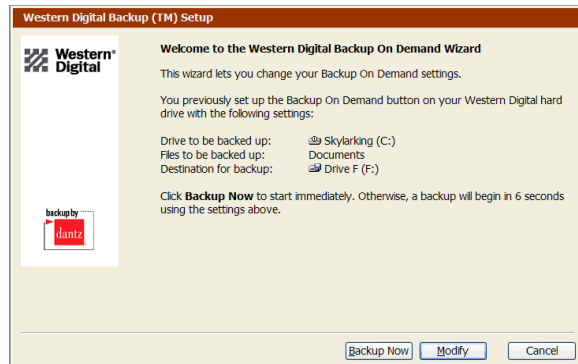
Western Digital Backup (TM) Setup

Western Digital

backup by dantz

Welcome to the Western Digital Backup On Demand Wizard

This wizard lets you change your Backup On Demand settings.

You previously set up the Backup On Demand button on your Western Digital hard drive with the following settings:

| | |
|---|---|
| Drive to be backed up: | Skylarking (C:) |
| Files to be backed up: | Documents |
| Destination for backup: | Drive F (F:) |

Click **Backup Now** to start immediately. Otherwise, a backup will begin in 6 seconds using the settings above.

Backup Now | Modify | Cancel